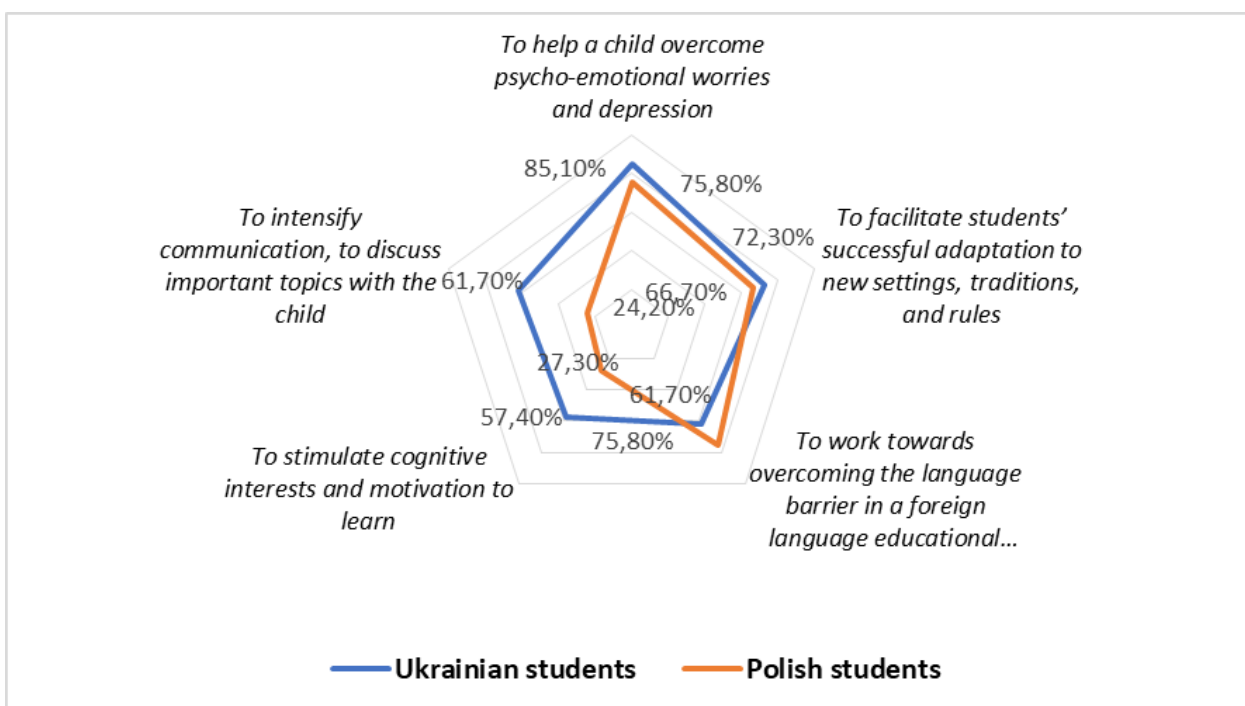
To help a child overcome psycho-emotional worries and depression

85,10%

75,80%

To facilitate students' successful adaptation to new settings, traditions, and rules

72,30%

66,70%

To intensify communication, to discuss important topics with the child

61,70%

24,20%

27,30%

61,70%

57,40%

75,80%

To work towards overcoming the language barrier in a foreign language educational...

To stimulate cognitive interests and motivation to learn

Ukrainian students

Polish students